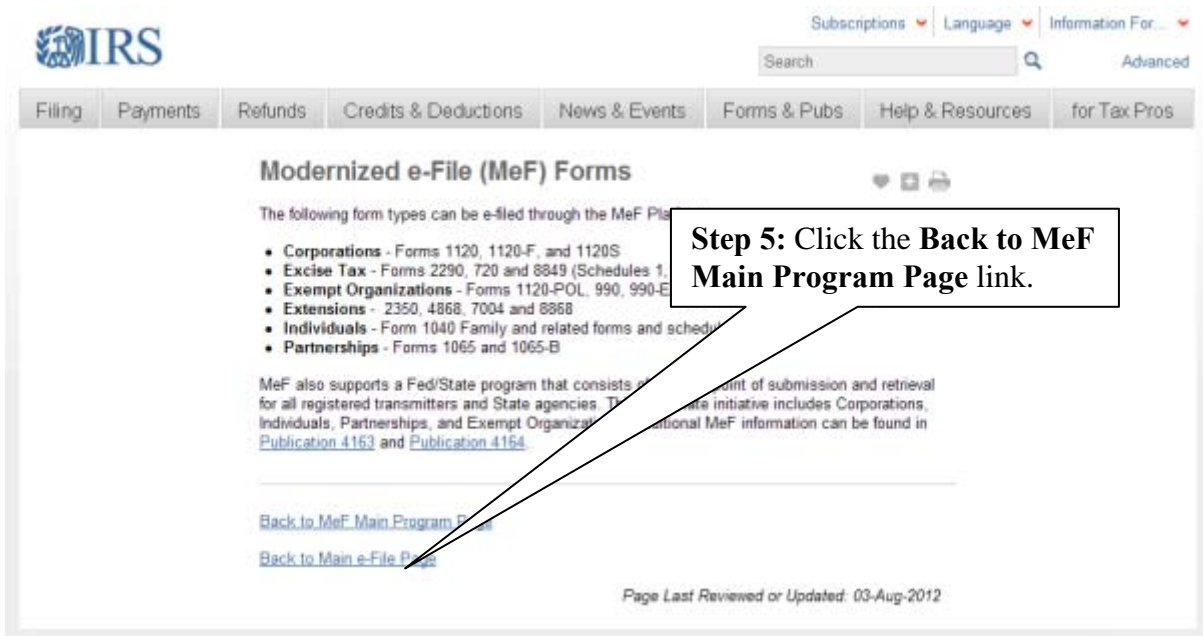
IRS

Subscriptions Language Information For...

Search Advanced

Filing Payments Refunds Credits & Deductions News & Events Forms & Pubs Help & Resources for Tax Pros

Modernized e-File (MeF) Forms

The following form types can be e-filed through the MeF Pla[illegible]

- **Corporations** - Forms 1120, 1120-F, and 1120S
- **Excise Tax** - Forms 2290, 720 and 8849 (Schedules 1, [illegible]
- **Exempt Organizations** - Forms 1120-POL, 990, 990-E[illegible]
- **Extensions** - 2350, 4868, 7004 and 8868
- **Individuals** - Form 1040 Family and related forms and schedu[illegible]
- **Partnerships** - Forms 1065 and 1065-B

**Step 5:** Click the **Back to MeF Main Program Page** link.

MeF also supports a Fed/State program that consists o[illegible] point of submission and retrieval for all registered transmitters and State agencies. Th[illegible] ate initiative includes Corporations, Individuals, Partnerships, and Exempt Organiza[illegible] itional MeF information can be found in Publication 4163 and Publication 4164.

Back to MeF Main Program Page

Back to Main e-File Page

Page Last Reviewed or Updated: 03-Aug-2012